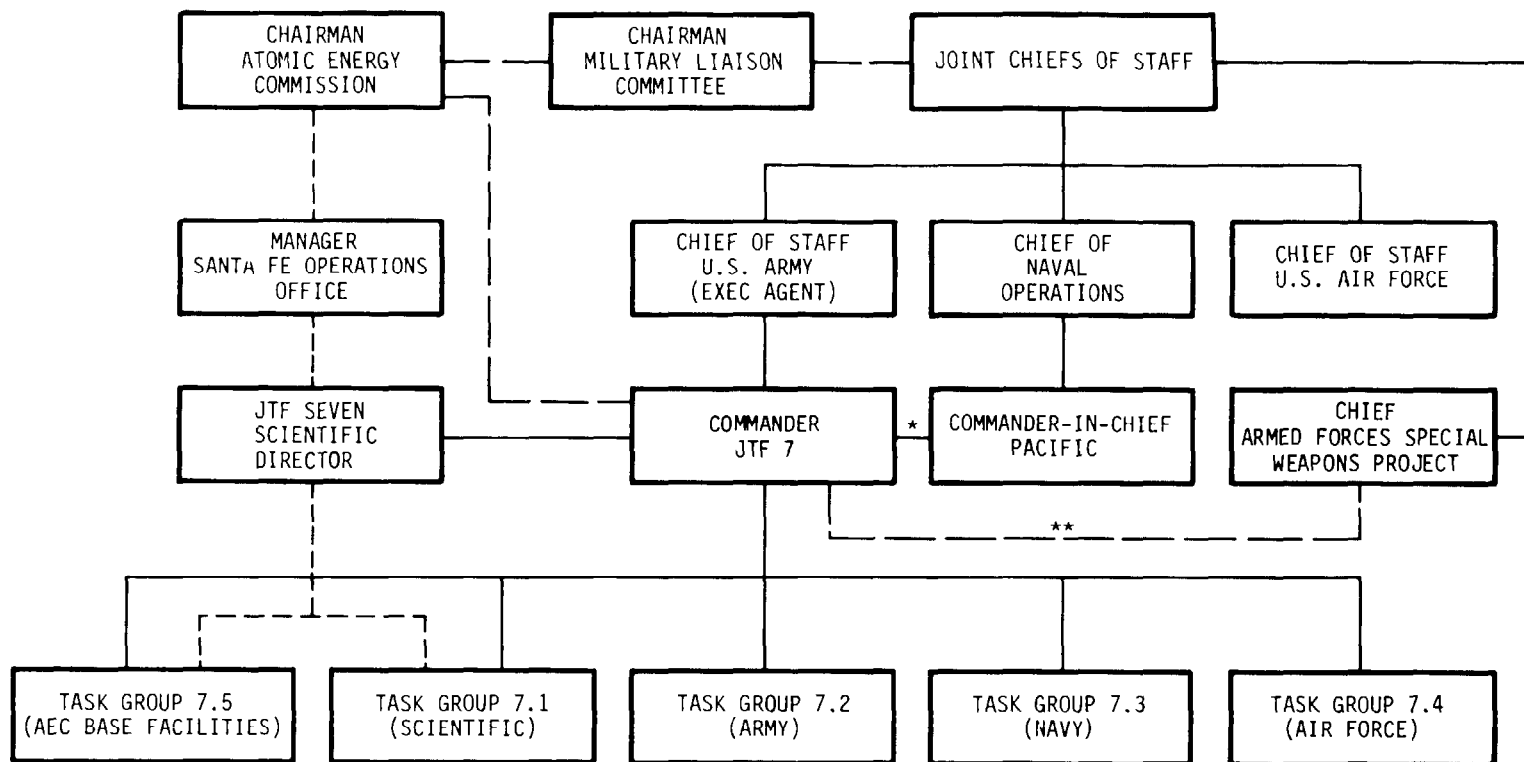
CHAIRMAN
ATOMIC ENERGY
COMMISSION

CHAIRMAN
MILITARY LIAISON
COMMITTEE

JOINT CHIEFS OF STAFF

MANAGER
SANTA FE OPERATIONS
OFFICE

CHIEF OF STAFF
U.S. ARMY
(EXEC AGENT)

CHIEF OF
NAVAL
OPERATIONS

CHIEF OF STAFF
U.S. AIR FORCE

JTF SEVEN
SCIENTIFIC
DIRECTOR

COMMANDER
JTF 7

*

COMMANDER-IN-CHIEF
PACIFIC

CHIEF
ARMED FORCES SPECIAL
WEAPONS PROJECT

**

TASK GROUP 7.5
(AEC BASE FACILITIES)

TASK GROUP 7.1
(SCIENTIFIC)

TASK GROUP 7.2
(ARMY)

TASK GROUP 7.3
(NAVY)

TASK GROUP 7.4
(AIR FORCE)